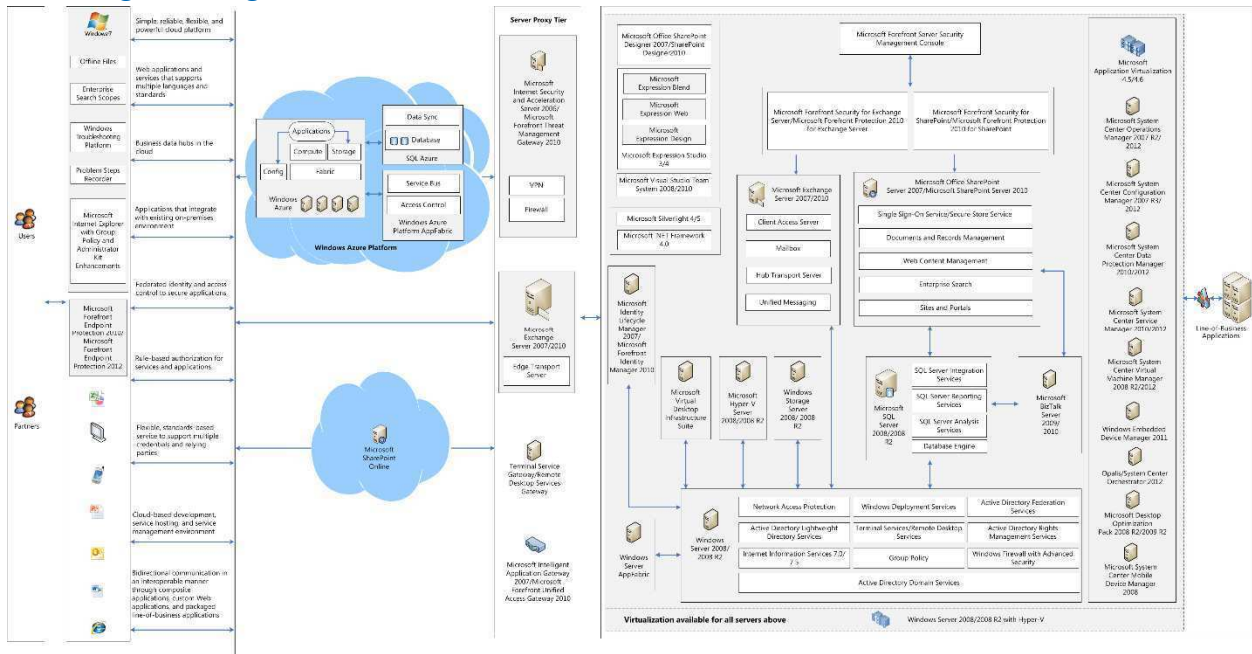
Windows 7

Offline Files

Enterprise Search Scopes

Windows Troubleshooting Platform

Problem Steps Recorder

Microsoft Internet Explorer web Group Policy and Administrator Kit Enhancements

Microsoft Forefront Endpoint Protection 2010/ Microsoft Forefront Endpoint Protection 2012

Users

Partners

Simple, reliable, flexible, and powerful cloud platform

Web applications and services that supports multiple languages and standards

Business data hubs in the cloud

Applications that integrate with existing on-premises environment

Federated identity and access control to secure applications

Role-based authorization for services and applications

Flexible, standards-based service to support multiple credentials and relying parties

Cloud-based development, service hosting, and service management environment

Bidirectional communication in an interoperable manner through composite applications, custom Web applications, and packaged line-of-business applications

Applications

Compute

Storage

Config

Fabric

Windows Azure

Data Sync

Database

SQL Azure

Service Bus

Access Control

Windows Azure Platform AppFabric

Windows Azure Platform

Microsoft SharePoint Online

Server Proxy Tier

Microsoft Internet Security and Acceleration Server 2006/ Microsoft Forefront Threat Management Gateway 2010

VPN

Firewall

Microsoft Exchange Server 2007/2010

Edge Transport Server

Terminal Service Gateway/Remote Desktop Services Gateway

Microsoft Intelligent Application Gateway 2007/Microsoft Forefront Unified Access Gateway 2010

Microsoft Office SharePoint Designer 2007/SharePoint Designer 2010

Microsoft Expression Blend

Microsoft Expression Web

Microsoft Expression Design

Microsoft Expression Studio 3/4

Microsoft Visual Studio Team System 2008/2010

Microsoft Silverlight 4/5

Microsoft .NET Framework 4.0

Microsoft Forefront Server Security Management Console

Microsoft Forefront Security for Exchange Server/Microsoft Forefront Protection 2010 for Exchange Server

Microsoft Forefront Security for SharePoint/Microsoft Forefront Protection 2010 for SharePoint

Microsoft Exchange Server 2007/2010

Client Access Server

Mailbox

Hub Transport Server

Unified Messaging

Microsoft Office SharePoint Server 2007/Microsoft SharePoint Server 2010

Single Sign-On Service/Secure Store Service

Documents and Records Management

Web Content Management

Enterprise Search

Sites and Portals

Microsoft Identity Lifecycle Manager 2007/ Microsoft Forefront Identity Manager 2010

Microsoft Virtual Desktop Infrastructure Suite

Microsoft Hyper-V Server 2008/2008 R2

Windows Storage Server 2008/2008 R2

Microsoft SQL Server 2008/2008 R2

SQL Server Integration Services

SQL Server Reporting Services

SQL Server Analysis Services

Database Engine

Microsoft BizTalk Server 2009/2010

Windows Server AppFabric

Windows Server 2008/2008 R2

Network Access Protection

Windows Deployment Services

Active Directory Federation Services

Active Directory Lightweight Directory Services

Terminal Services/Remote Desktop Services

Active Directory Rights Management Services

Internet Information Services 7.0/7.5

Group Policy

Windows Firewall with Advanced Security

Active Directory Domain Services

Microsoft Application Virtualization 4.5/4.6

Microsoft System Center Operations Manager 2007 R2/2012

Microsoft System Center Configuration Manager 2007 R3/2012

Microsoft System Center Data Protection Manager 2010/2012

Microsoft System Center Service Manager 2010/2012

Microsoft System Center Virtual Machine Manager 2008 R2/2012

Windows Embedded Device Manager 2011

Opalis/System Center Orchestrator 2012

Microsoft Desktop Optimization Pack 2008 R2/2008 R2

Microsoft System Center Mobile Device Manager 2008

Line-of-Business Applications

Virtualization available for all servers above

Windows Server 2008/2008 R2 with Hyper-V